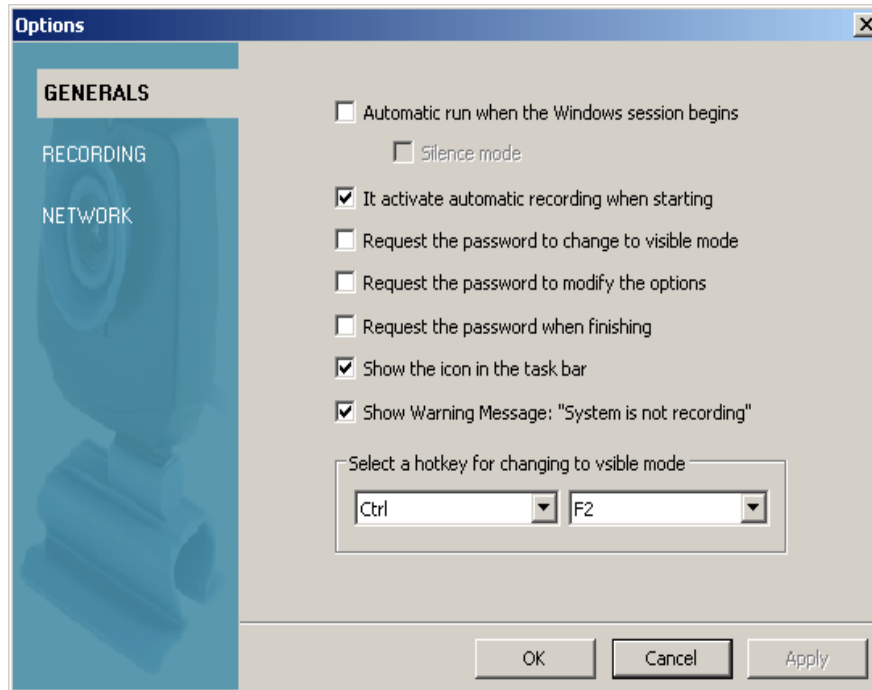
Options

GENERALS
RECORDING
NETWORK

Automatic run when the Windows session begins
Silence mode
It activate automatic recording when starting
Request the password to change to visible mode
Request the password to modify the options
Request the password when finishing
Show the icon in the task bar
Show Warning Message: "System is not recording"

Select a hotkey for changing to vsible mode
Ctrl
F2

OK
Cancel
Apply